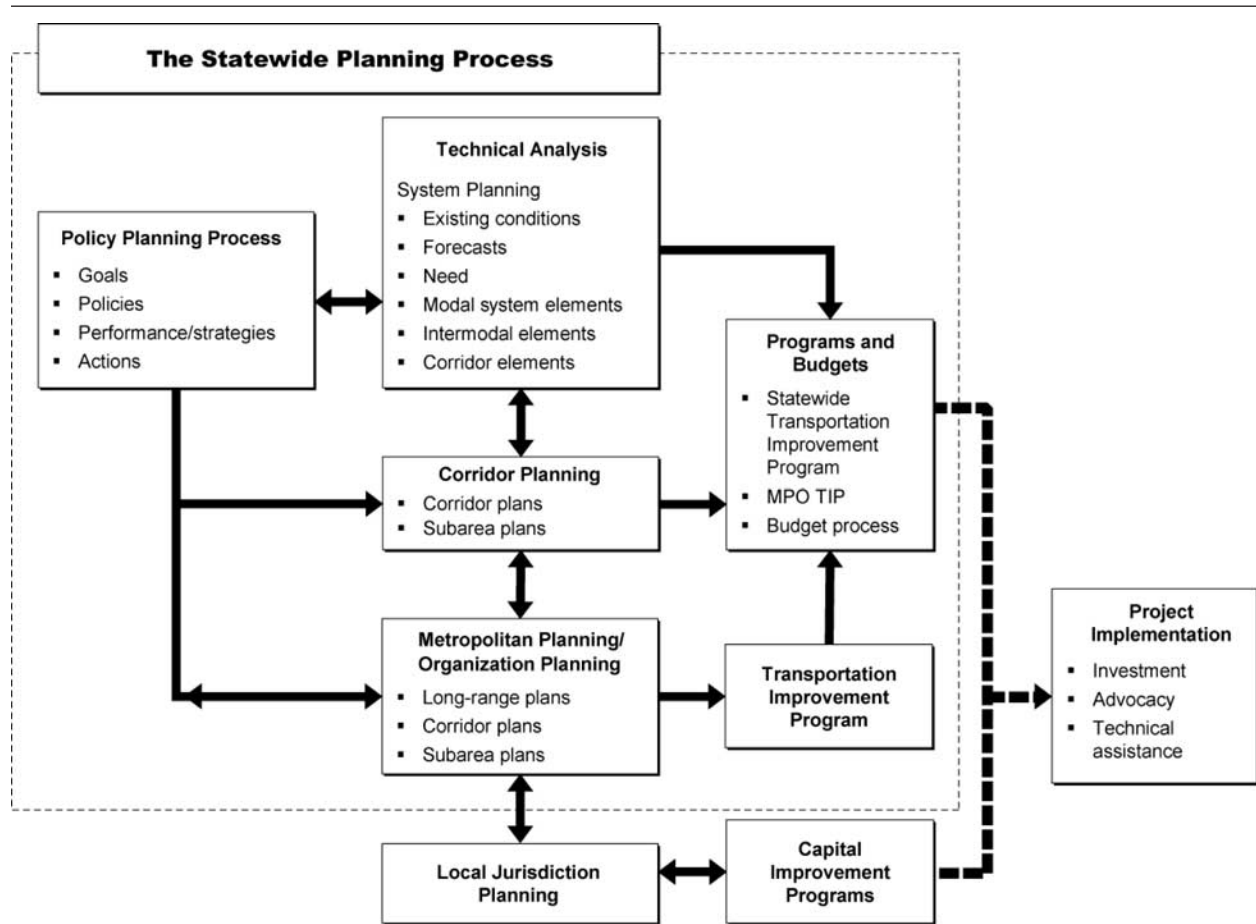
The Statewide Planning Process

Policy Planning Process
- Goals
- Policies
- Performance/strategies
- Actions

Technical Analysis
System Planning
- Existing conditions
- Forecasts
- Need
- Modal system elements
- Intermodal elements
- Corridor elements

Programs and Budgets
- Statewide Transportation Improvement Program
- MPO TIP
- Budget process

Corridor Planning
- Corridor plans
- Subarea plans

Metropolitan Planning/ Organization Planning
- Long-range plans
- Corridor plans
- Subarea plans

Transportation Improvement Program

Project Implementation
- Investment
- Advocacy
- Technical assistance

Local Jurisdiction Planning

Capital Improvement Programs